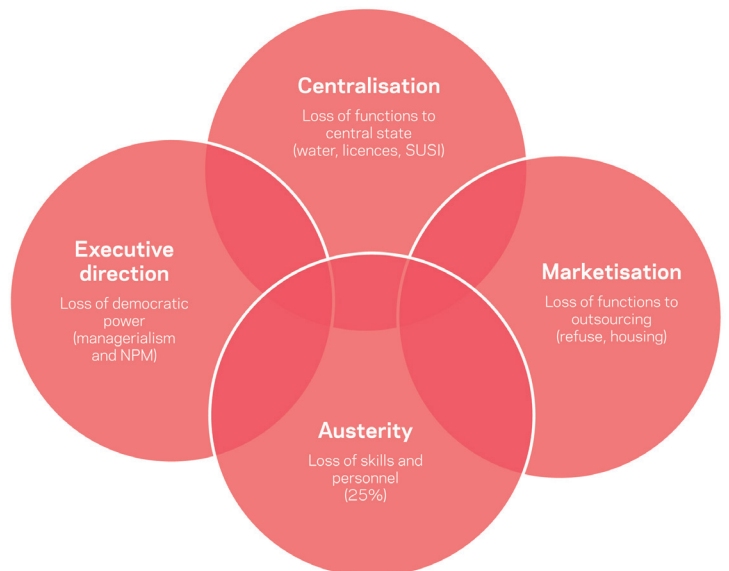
Centralisation
Loss of functions to central state (water, licences, SUSI)

Executive direction
Loss of democratic power (managerialism and NPM)

Marketisation
Loss of functions to outsourcing (refuse, housing)

Austerity
Loss of skills and personnel (25%)